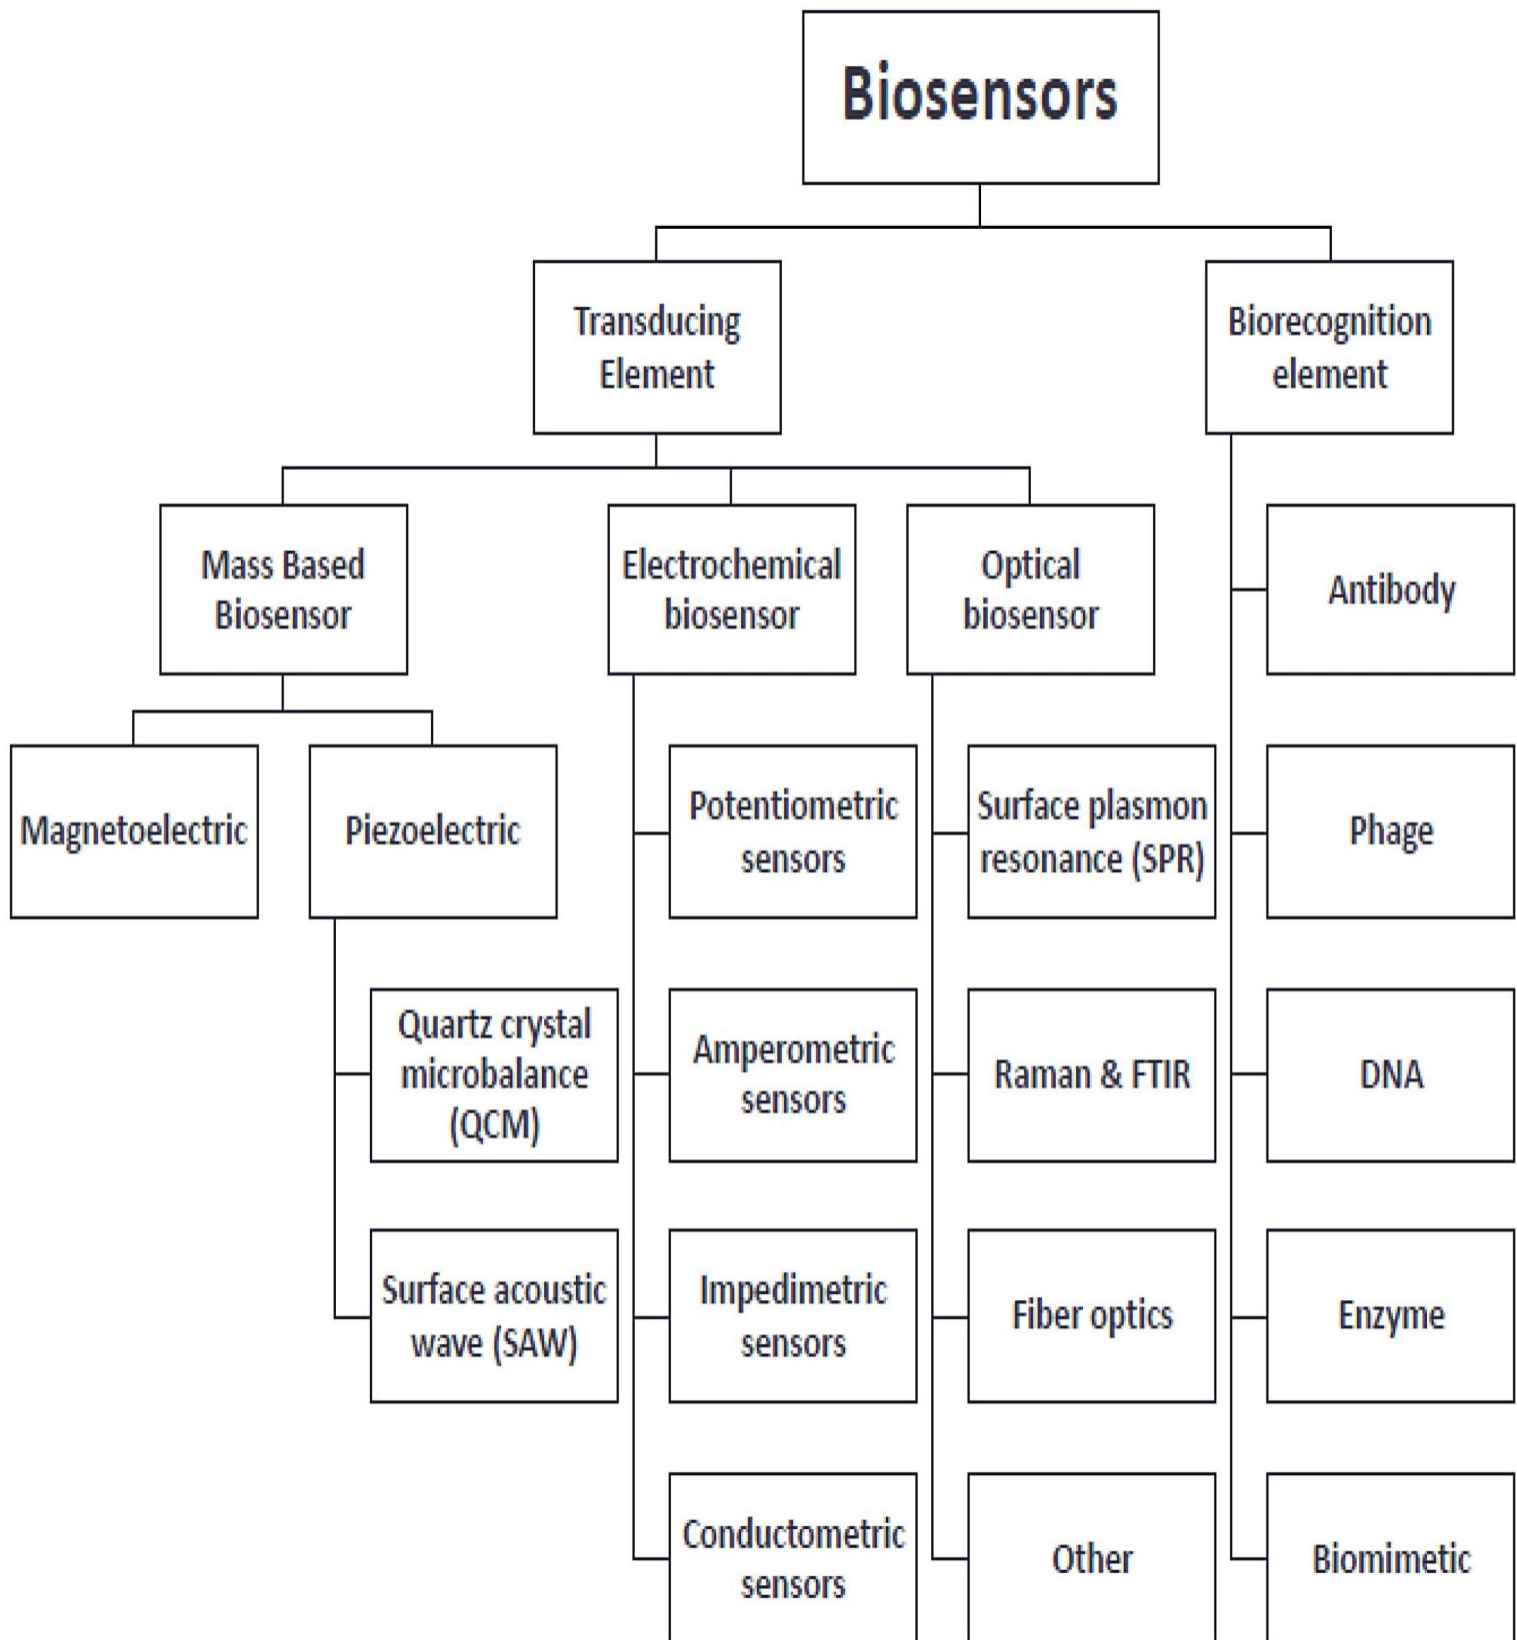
Biosensors

Transducing Element

Biorecognition element

Mass Based Biosensor

Electrochemical biosensor

Optical biosensor

Magnetoelectric

Piezoelectric

Quartz crystal microbalance (QCM)

Surface acoustic wave (SAW)

Potentiometric sensors

Amperometric sensors

Impedimetric sensors

Conductometric sensors

Surface plasmon resonance (SPR)

Raman & FTIR

Fiber optics

Other

Antibody

Phage

DNA

Enzyme

Biomimetic